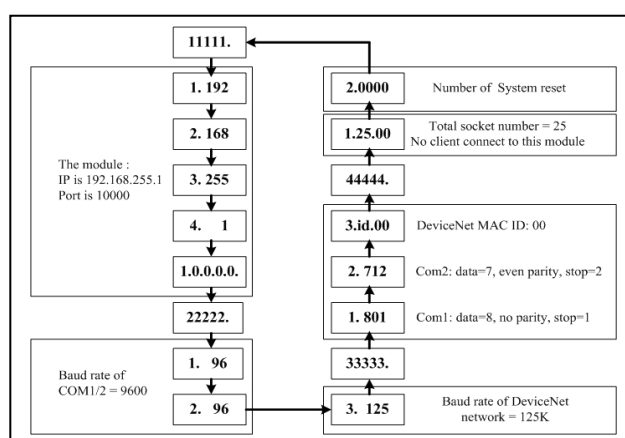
11111.

1. 192

2. 168

The module :
IP is 192.168.255.1
Port is 10000

3. 255

4. 1

1.0.0.0.0.

22222.

1. 96

Baud rate of
COM1/2 = 9600

2. 96

2.0000

Number of System reset

1.25.00

Total socket number = 25
No client connect to this module

44444.

3.id.00

DeviceNet MAC ID: 00

2. 712

Com2: data=7, even parity, stop=2

1. 801

Com1: data=8, no parity, stop=1

33333.

3. 125

Baud rate of DeviceNet
network = 125K